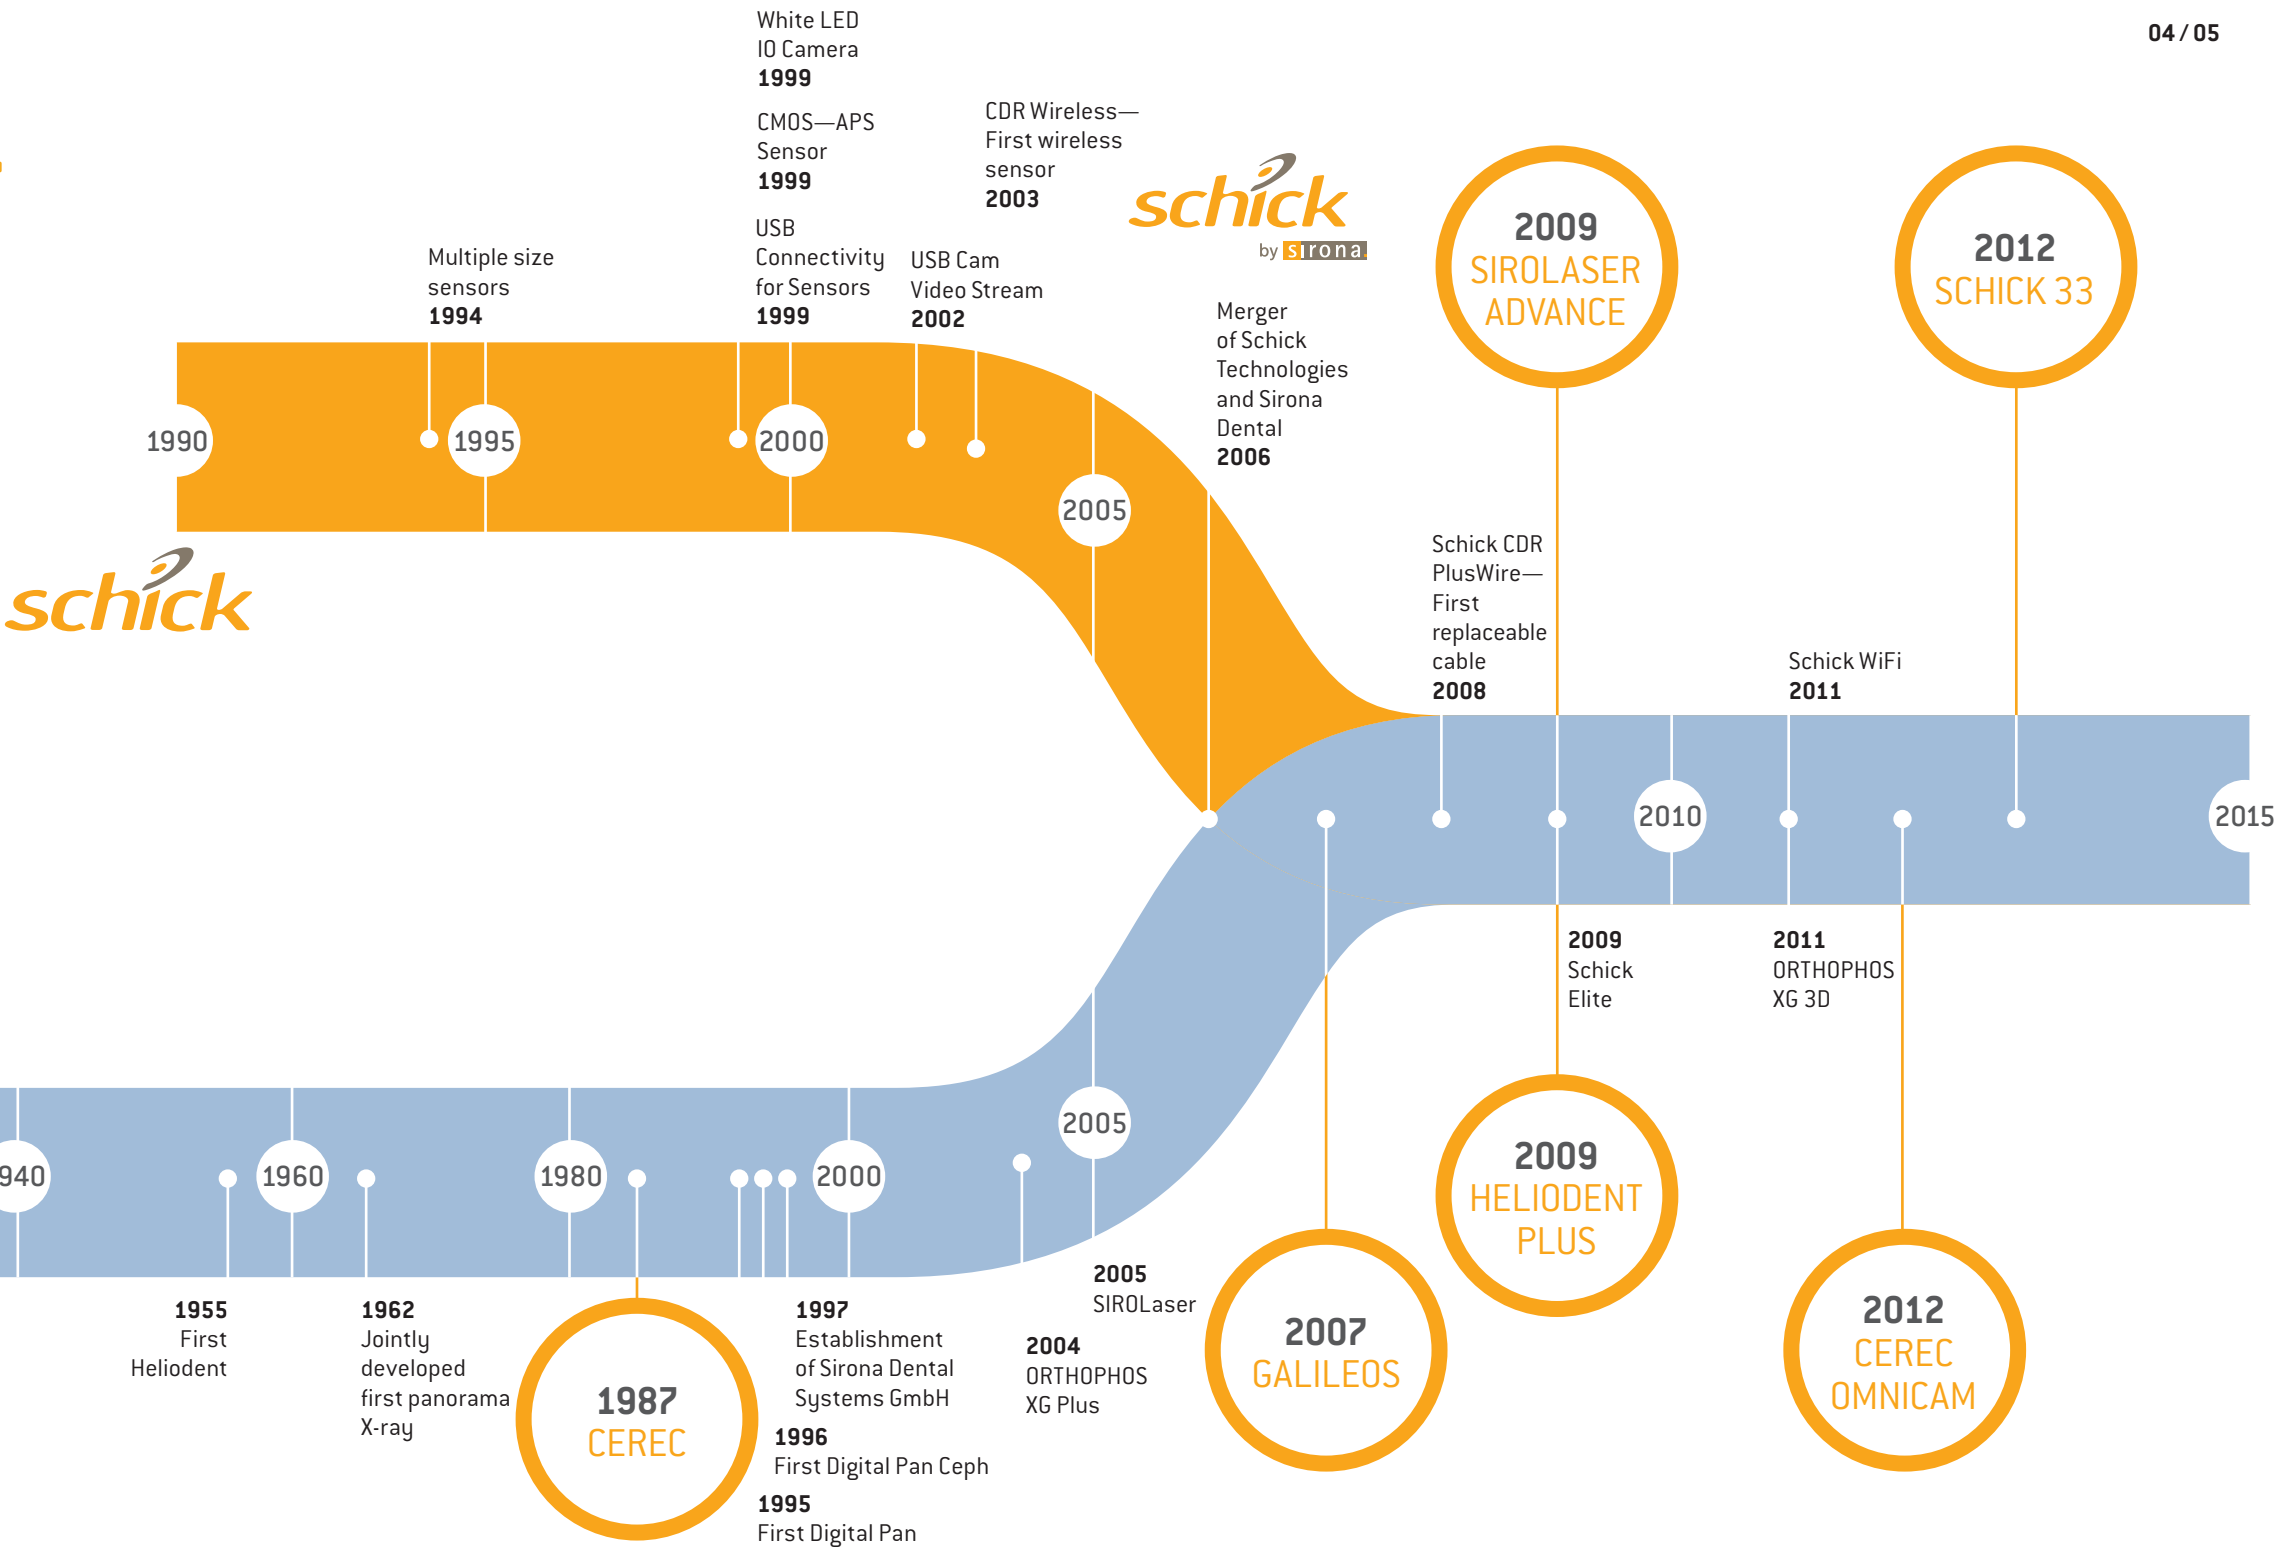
04 / 05

White LED
IO Camera
1999

CMOS—APS
Sensor
1999

CDR Wireless—
First wireless
sensor
2003

schick
by sirona

Multiple size
sensors
1994

USB
Connectivity
for Sensors
1999

USB Cam
Video Stream
2002

2009
SIROLASER
ADVANCE

2012
SCHICK 33

Merger
of Schick
Technologies
and Sirona
Dental
2006

1990

1995

2000

2005

schick

Schick CDR
PlusWire—
First
replaceable
cable
2008

Schick WiFi
2011

2010

2015

2009
Schick
Elite

2011
ORTHOPHOS
XG 3D

940

1960

1980

2000

2005

2009
HELIODENT
PLUS

1955
First
Heliodent

1962
Jointly
developed
first panorama
X-ray

1987
CEREC

1997
Establishment
of Sirona Dental
Systems GmbH

1996
First Digital Pan Ceph

1995
First Digital Pan

2005
SIROLaser

2004
ORTHOPHOS
XG Plus

2007
GALILEOS

2012
CEREC
OMNICAM